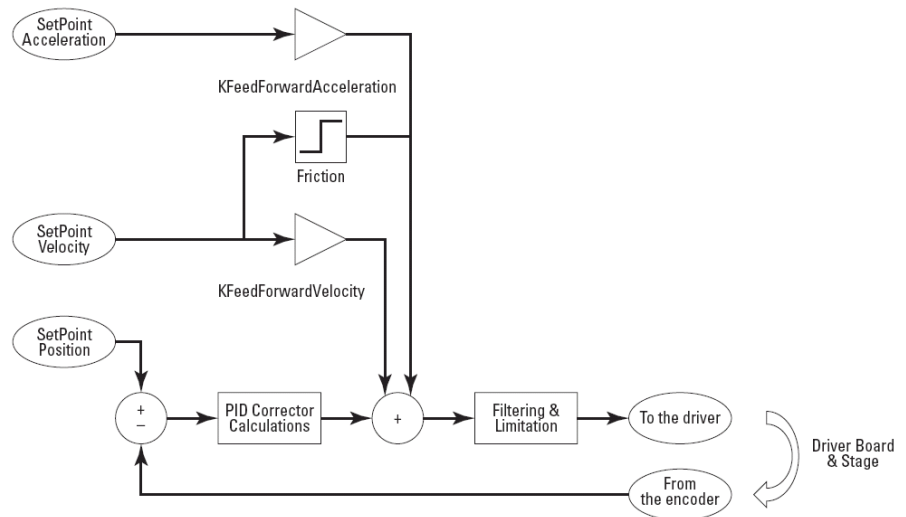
SetPoint Acceleration

KFeedForwardAcceleration

Friction

SetPoint Velocity

KFeedForwardVelocity

SetPoint Position

+
−

PID Corrector Calculations

+

Filtering & Limitation

To the driver

Driver Board & Stage

From the encoder